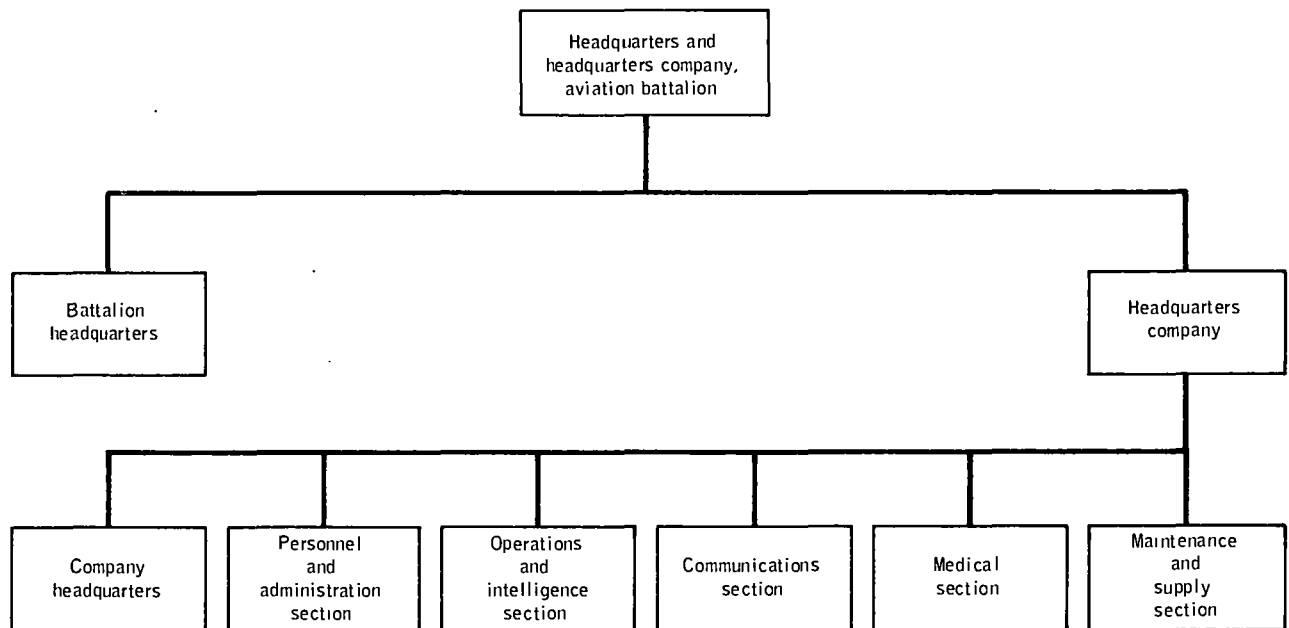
Headquarters and headquarters company, aviation battalion

Battalion headquarters

Headquarters company

Company headquarters

Personnel and administration section

Operations and intelligence section

Communications section

Medical section

Maintenance and supply section